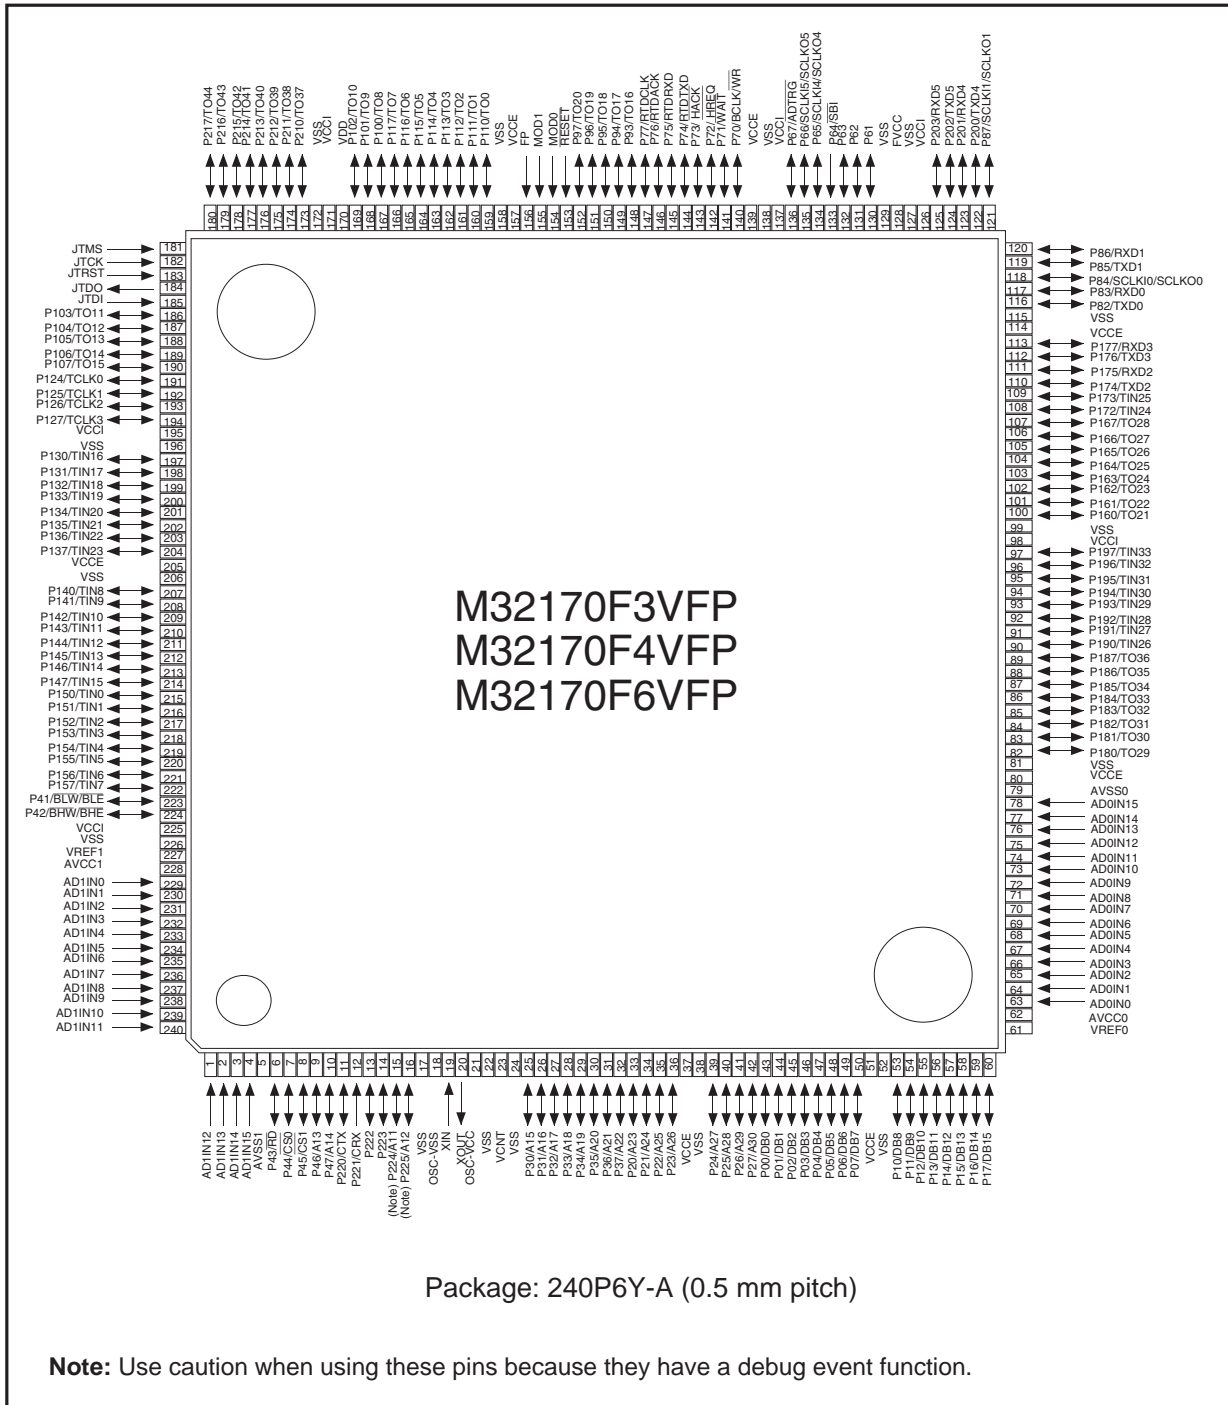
P217/TO44
P216/TO43
P215/TO42
P214/TO41
P213/TO40
P212/TO39
P211/TO38
P210/TO37
VSS
VCCI
VDD
P102/TO10
P101/TO9
P100/TO8
P117/TO7
P116/TO6
P115/TO5
P114/TO4
P113/TO3
P112/TO2
P111/TO1
P110/TO0
VSS
VCCE
FP
MOD1
MOD0
RESET
P97/TO20
P96/TO19
P95/TO18
P94/TO17
P93/TO16
P77/RTDCLK
P76/RTDACK
P75/RTDRXD
P74/RTDTXD
P73/HACK
P72/HREQ
P71/WAIT
P70/BCLK/WR
VCCE
VSS
VCCI
P67/ADTRG
P66/SCLKI5/SCLKO5
P65/SCLKI4/SCLKO4
P64/SBI
P63
P62
P61
VSS
FVCC
VSS
VCCI
P203/RXD5
P202/TXD5
P201/RXD4
P200/TXD4
P87/SCLKI1/SCLKO1

180 179 178 177 176 175 174 173 172 171 170 169 168 167 166 165 164 163 162 161 160 159 158 157 156 155 154 153 152 151 150 149 148 147 146 145 144 143 142 141 140 139 138 137 136 135 134 133 132 131 130 129 128 127 126 125 124 123 122 121

JTMS 181
JTCK 182
JTRST 183
JTDO 184
JTDI 185
P103/TO11 186
P104/TO12 187
P105/TO13 188
P106/TO14 189
P107/TO15 190
P124/TCLK0 191
P125/TCLK1 192
P126/TCLK2 193
P127/TCLK3 194
VCCI 195
VSS 196
P130/TIN16 197
P131/TIN17 198
P132/TIN18 199
P133/TIN19 200
P134/TIN20 201
P135/TIN21 202
P136/TIN22 203
P137/TIN23 204
VCCE 205
VSS 206
P140/TIN8 207
P141/TIN9 208
P142/TIN10 209
P143/TIN11 210
P144/TIN12 211
P145/TIN13 212
P146/TIN14 213
P147/TIN15 214
P150/TIN0 215
P151/TIN1 216
P152/TIN2 217
P153/TIN3 218
P154/TIN4 219
P155/TIN5 220
P156/TIN6 221
P157/TIN7 222
P41/BLW/BLE 223
P42/BHW/BHE 224
VCCI 225
VSS 226
VREF1 227
AVCC1 228
AD1IN0 229
AD1IN1 230
AD1IN2 231
AD1IN3 232
AD1IN4 233
AD1IN5 234
AD1IN6 235
AD1IN7 236
AD1IN8 237
AD1IN9 238
AD1IN10 239
AD1IN11 240

120 P86/RXD1
119 P85/TXD1
118 P84/SCLKI0/SCLKO0
117 P83/RXD0
116 P82/TXD0
115 VSS
114 VCCE
113 P177/RXD3
112 P176/TXD3
111 P175/RXD2
110 P174/TXD2
109 P173/TIN25
108 P172/TIN24
107 P167/TO28
106 P166/TO27
105 P165/TO26
104 P164/TO25
103 P163/TO24
102 P162/TO23
101 P161/TO22
100 P160/TO21
99 VSS
98 VCCI
97 P197/TIN33
96 P196/TIN32
95 P195/TIN31
94 P194/TIN30
93 P193/TIN29
92 P192/TIN28
91 P191/TIN27
90 P190/TIN26
89 P187/TO36
88 P186/TO35
87 P185/TO34
86 P184/TO33
85 P183/TO32
84 P182/TO31
83 P181/TO30
82 P180/TO29
81 VSS
80 VCCE
79 AVSS0
78 AD0IN15
77 AD0IN14
76 AD0IN13
75 AD0IN12
74 AD0IN11
73 AD0IN10
72 AD0IN9
71 AD0IN8
70 AD0IN7
69 AD0IN6
68 AD0IN5
67 AD0IN4
66 AD0IN3
65 AD0IN2
64 AD0IN1
63 AD0IN0
62 AVCC0
61 VREF0

M32170F3VFP
M32170F4VFP
M32170F6VFP

1 2 3 4 5 6 7 8 9 10 11 12 13 14 15 16 17 18 19 20 21 22 23 24 25 26 27 28 29 30 31 32 33 34 35 36 37 38 39 40 41 42 43 44 45 46 47 48 49 50 51 52 53 54 55 56 57 58 59 60

AD1IN12
AD1IN13
AD1IN14
AD1IN15
AVSS1
P43/RD
P44/CS0
P45/CS1
P46/A13
P47/A14
P220/CTX
P221/CRX
P222
P223
(Note) P224/A11
(Note) P225/A12
VSS
OSC-VSS
XIN
XOUT
OSC-VCC
VSS
VCNT
VSS
P30/A15
P31/A16
P32/A17
P33/A18
P34/A19
P35/A20
P36/A21
P37/A22
P20/A23
P21/A24
P22/A25
P23/A26
VCCE
VSS
P24/A27
P25/A28
P26/A29
P27/A30
P00/DB0
P01/DB1
P02/DB2
P03/DB3
P04/DB4
P05/DB5
P06/DB6
P07/DB7
VCCE
VSS
P10/DB8
P11/DB9
P12/DB10
P13/DB11
P14/DB12
P15/DB13
P16/DB14
P17/DB15

Package: 240P6Y-A (0.5 mm pitch)

**Note:** Use caution when using these pins because they have a debug event function.